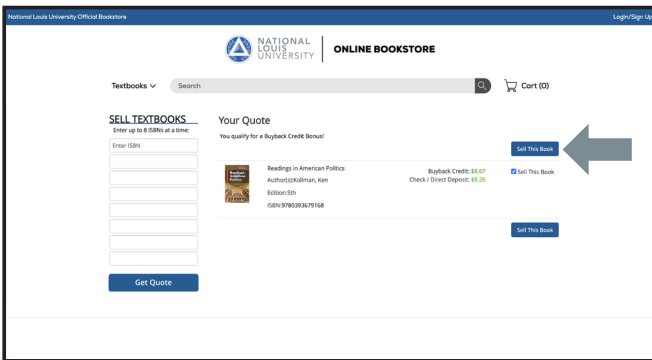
National Louis University Official Bookstore

Login/Sign Up

NATIONAL LOUIS UNIVERSITY

ONLINE BOOKSTORE

Textbooks

Search

Cart (0)

SELL TEXTBOOKS

Enter up to 8 ISBNs at a time:

Enter ISBN

Get Quote

Your Quote

You qualify for a Buyback Credit Bonus!

Sell This Book

Readings in American Politics

Author(s):Kollman, Ken

Edition:5th

ISBN:9780393679168

Buyback Credit: $8.67

Check / Direct Deposit: $8.26

Sell This Book

Sell This Book